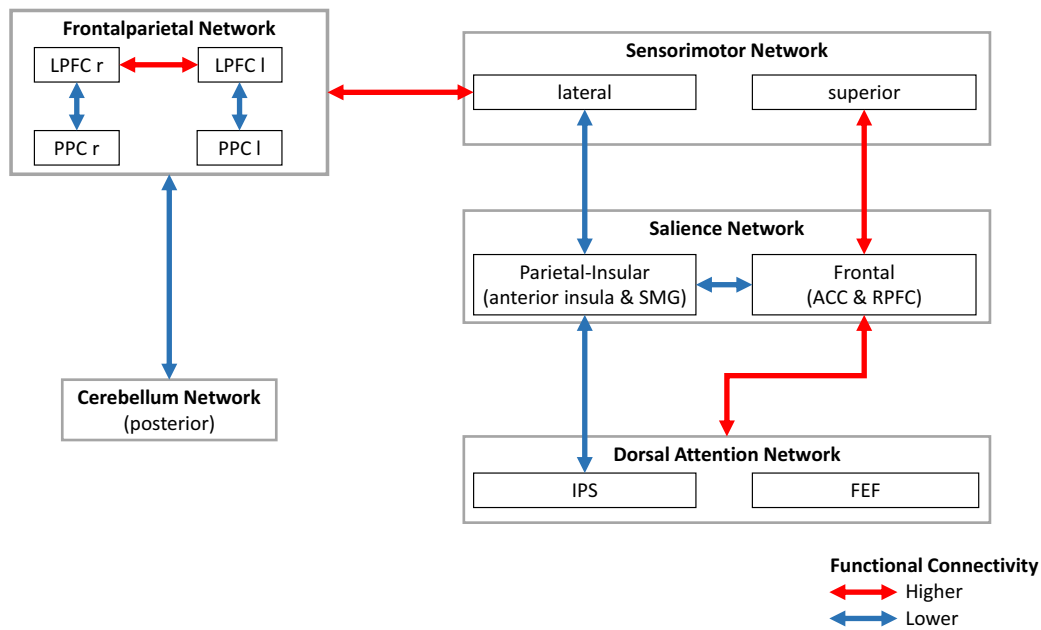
Frontalparietal Network
LPFC r
LPFC l
PPC r
PPC l

Sensorimotor Network
lateral
superior

Salience Network
Parietal-Insular (anterior insula & SMG)
Frontal (ACC & RPFC)

Cerebellum Network (posterior)

Dorsal Attention Network
IPS
FEF

Functional Connectivity
Higher
Lower